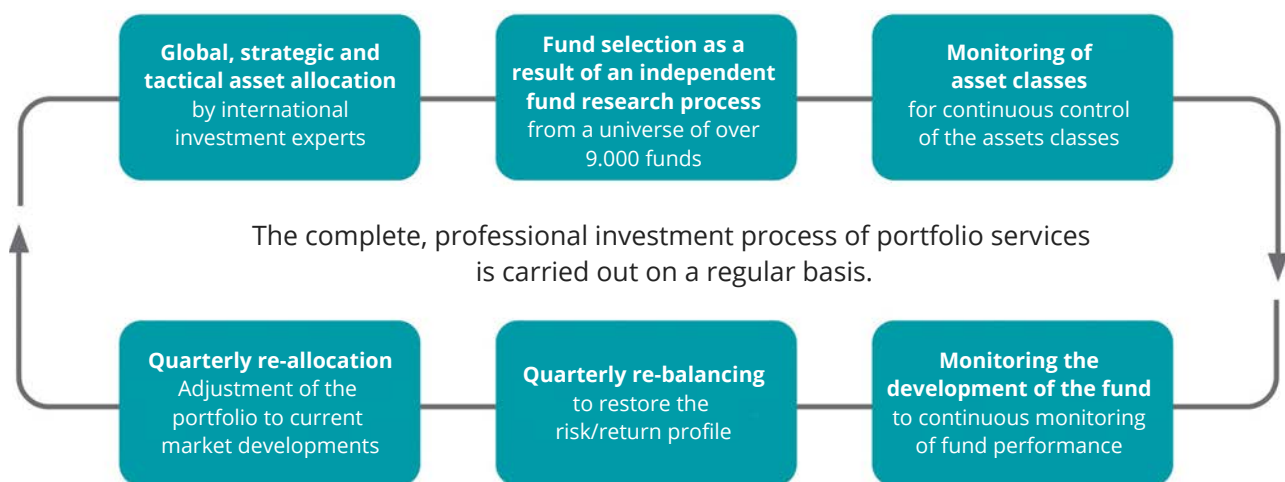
**Global, strategic and tactical asset allocation** by international investment experts

**Fund selection as a result of an independent fund research process** from a universe of over 9.000 funds

**Monitoring of asset classes** for continuous control of the assets classes

The complete, professional investment process of portfolio services is carried out on a regular basis.

**Quarterly re-allocation** Adjustment of the portfolio to current market developments

**Quarterly re-balancing** to restore the risk/return profile

**Monitoring the development of the fund** to continuous monitoring of fund performance